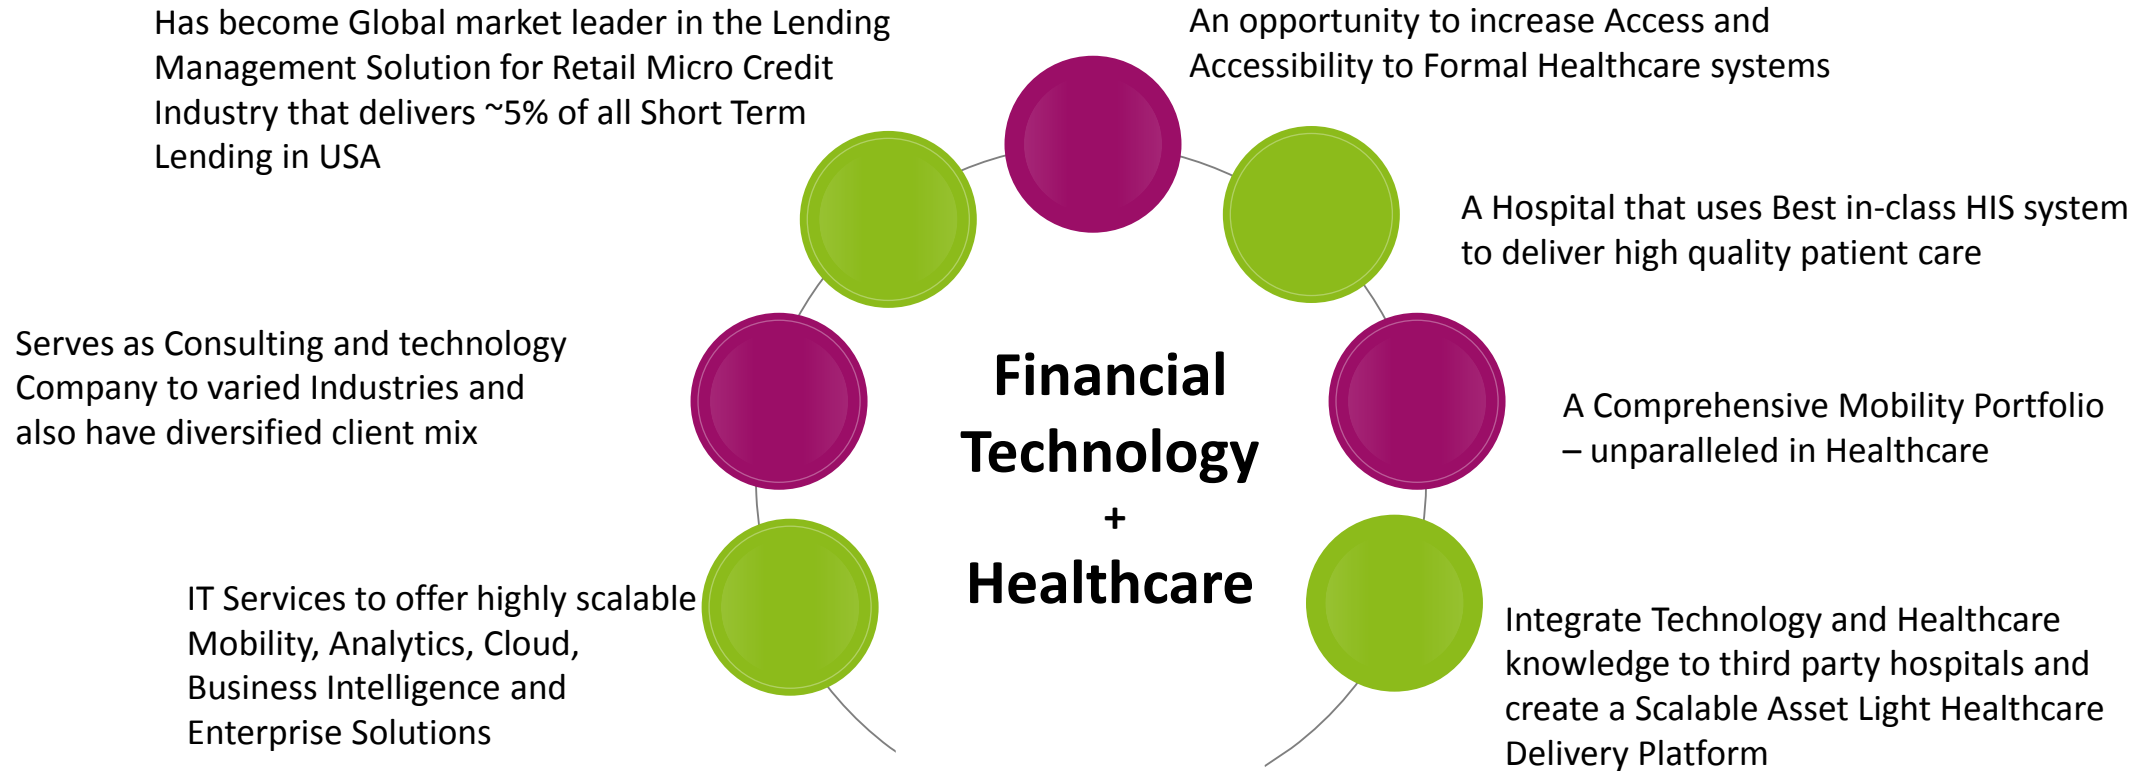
Has become Global market leader in the Lending Management Solution for Retail Micro Credit Industry that delivers ~5% of all Short Term Lending in USA

An opportunity to increase Access and Accessibility to Formal Healthcare systems

A Hospital that uses Best in-class HIS system to deliver high quality patient care

Serves as Consulting and technology Company to varied Industries and also have diversified client mix

Financial Technology + Healthcare

A Comprehensive Mobility Portfolio – unparalleled in Healthcare

IT Services to offer highly scalable Mobility, Analytics, Cloud, Business Intelligence and Enterprise Solutions

Integrate Technology and Healthcare knowledge to third party hospitals and create a Scalable Asset Light Healthcare Delivery Platform